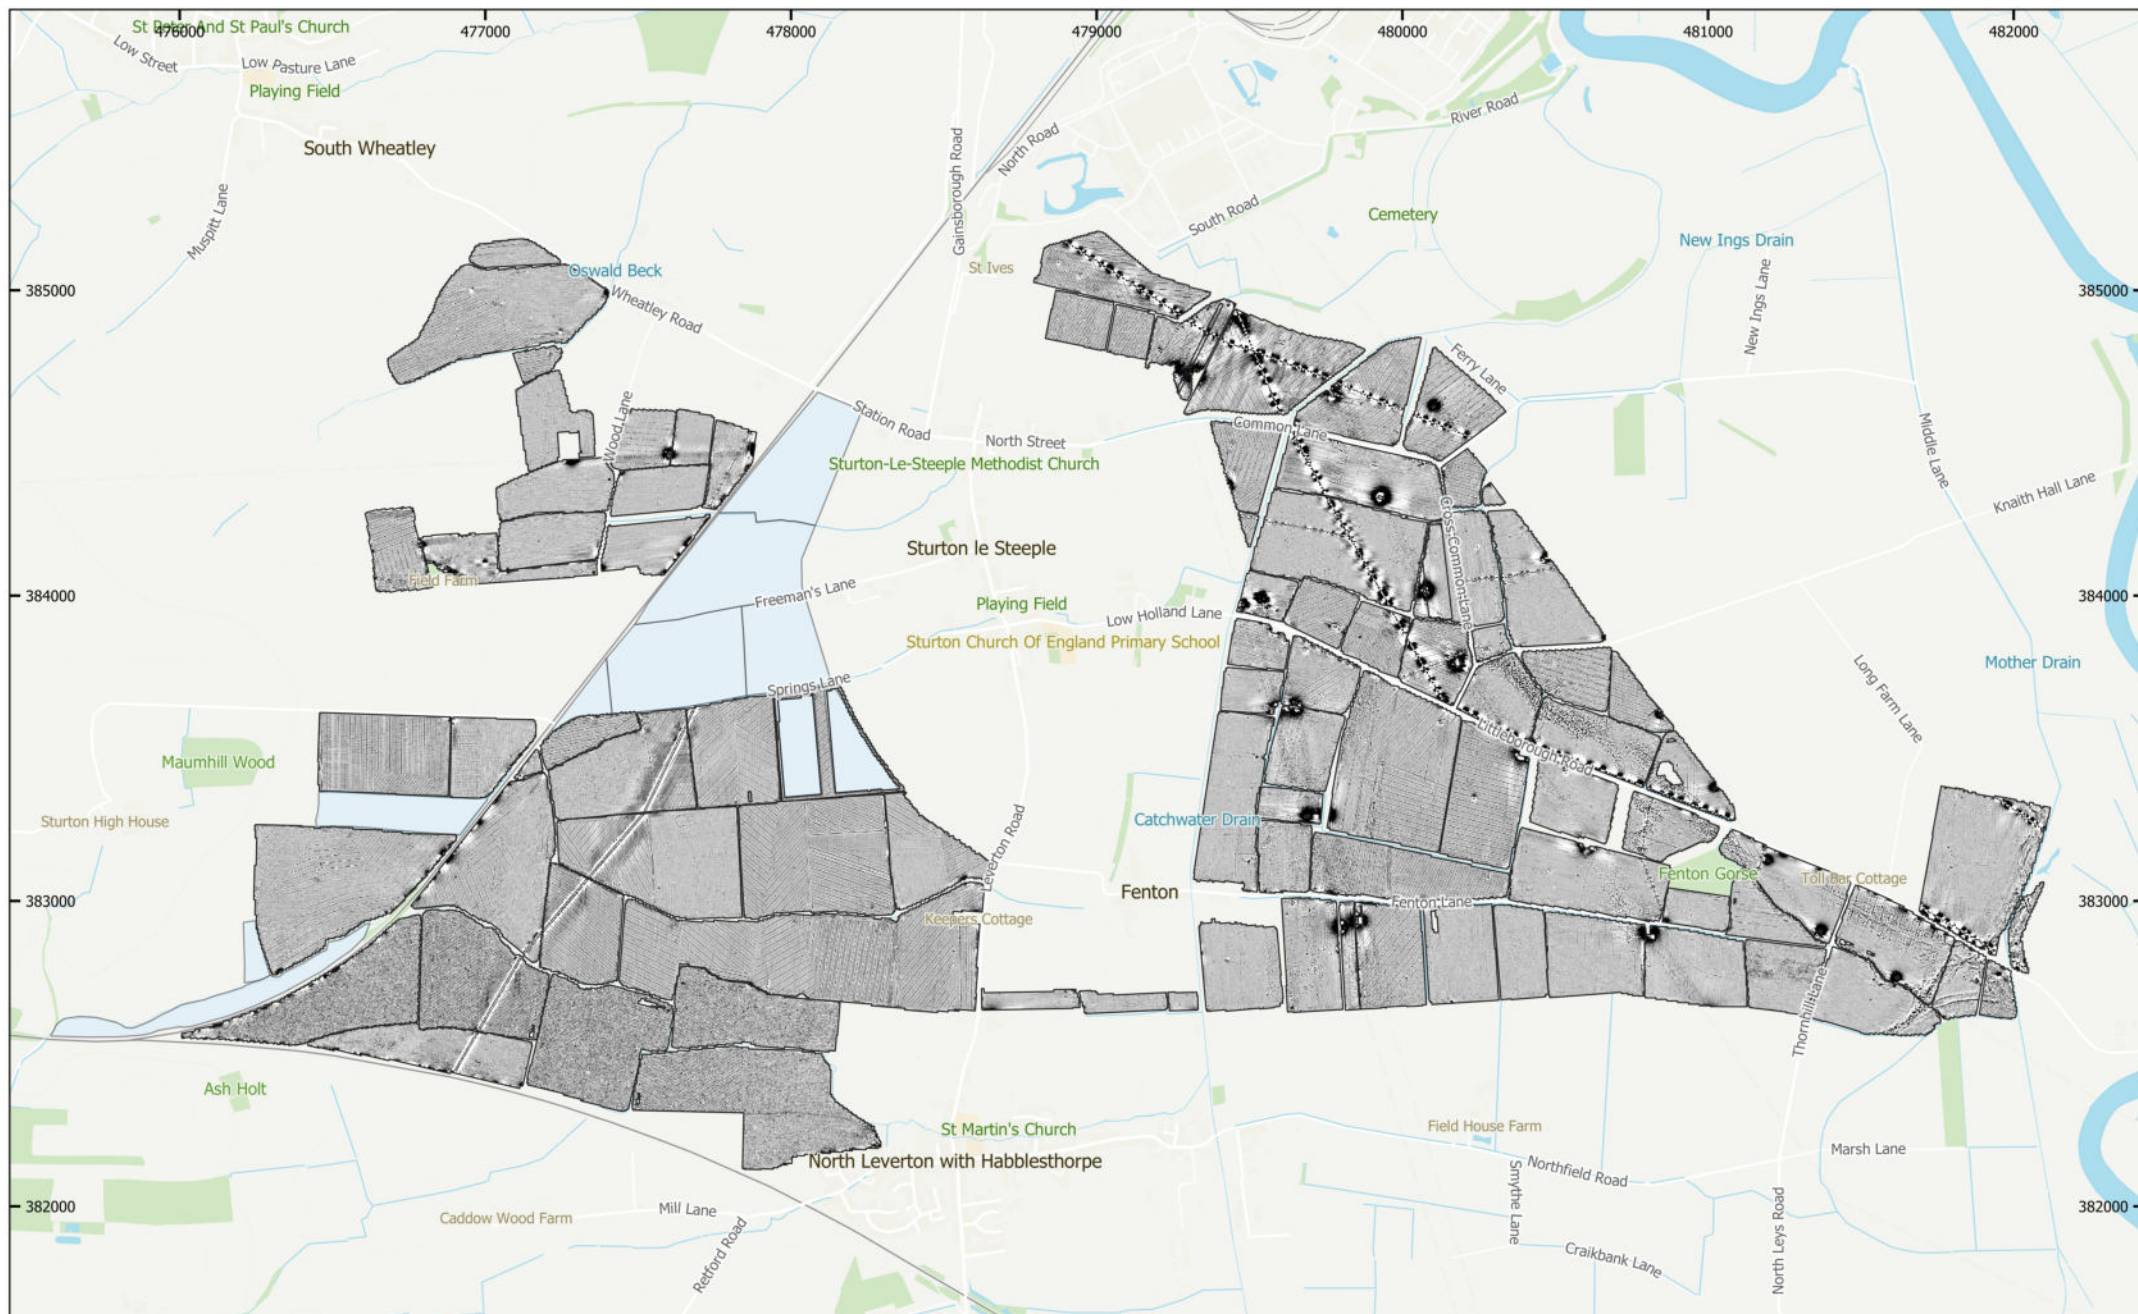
476000
477000
478000
479000
480000
481000
482000

St Peter And St Paul's Church
Low Street
Low Pasture Lane
Playing Field
South Wheatley
Muspitt Lane
Gainsborough Road
North Road
River Road
South Road
Cemetery
New Ings Drain
St Ives
Oswald Beck
Wheatley Road
385000
385000
New Ings Lane
Ferry Lane
Wood Lane
Station Road
North Street
Common Lane
Middle Lane
Sturton-Le-Steeple Methodist Church
Cross Common Lane
Knaith Hall Lane
Sturton le Steeple
Field Farm
Freeman's Lane
384000
384000
Playing Field
Low Holland Lane
Sturton Church Of England Primary School
Mother Drain
Long Farm Lane
Springs Lane
Littleborough Road
Maumhill Wood
Sturton High House
Catchwater Drain
Leverton Road
Fenton Gorse
Toll Bar Cottage
Fenton
383000
383000
Fenton Lane
Keepers Cottage
Thornhill Lane
Ash Holt
St Martin's Church
Field House Farm
North Leverton with Habblesthorpe
Northfield Road
Marsh Lane
382000
382000
Caddow Wood Farm
Mill Lane
Retford Road
Smythe Lane
Craikbank Lane
North Leys Road